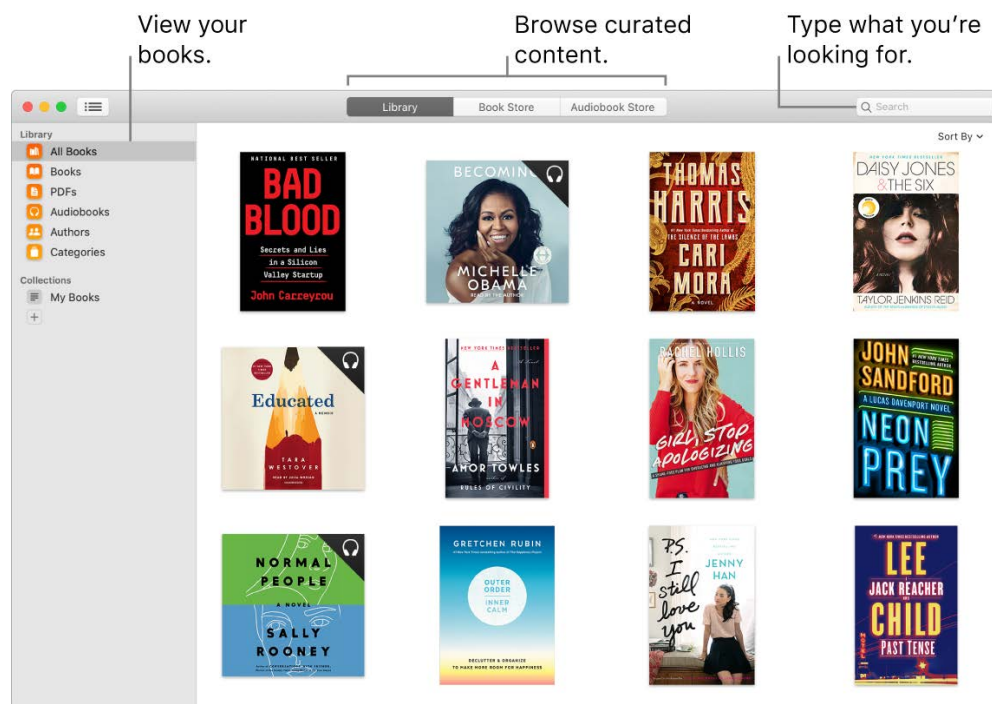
View your books.

Browse curated content.

Type what you're looking for.

Library

Book Store

Audiobook Store

Search

Library

All Books

Books

PDFs

Audiobooks

Authors

Categories

Collections

My Books

+

Sort By

NATIONAL BEST SELLER
BAD BLOOD
Secrets and Lies in a Silicon Valley Startup
John Carreyrou

BECOMING
MICHELLE OBAMA
READ BY THE AUTHOR

THOMAS HARRIS
AUTHOR OF THE SILENCE OF THE LAMBS
CARI MORA
A NOVEL

DAISY JONES & THE SIX
A NOVEL
TAYLOR JENKINS REID

Educated
A MEMOIR
TARA WESTOVER

A GENTLEMAN IN MOSCOW
AMOR TOWLES
RULES OF CIVILITY

RACHEL HOLLIS
GIRL, STOP APOLOGIZING

JOHN SANDFORD
A LUCAS DAVENPORT NOVEL
NEON PREY

NORMAL PEOPLE
A NOVEL
SALLY ROONEY

GRETCHEN RUBIN
OUTER ORDER
INNER CALM
DECLUTTER & ORGANIZE TO MAKE MORE ROOM FOR HAPPINESS

P.S. I still love you
JENNY HAN

LEE CHILD
JACK REACHER
PAST TENSE